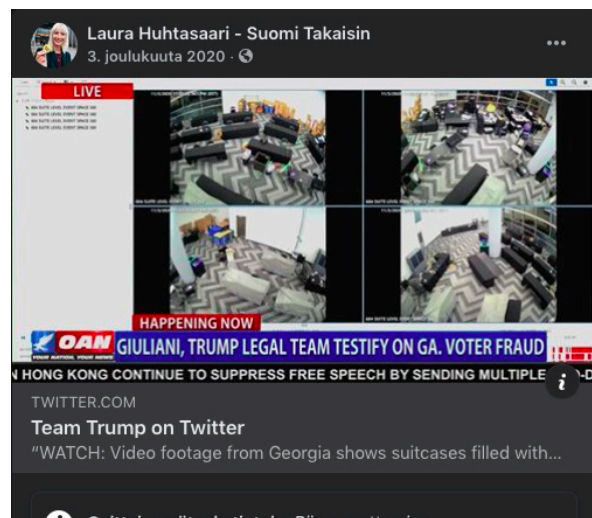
Laura Huhtasaari - Suomi Takaisin
3. joulukuuta 2020 ·

LIVE

HAPPENING NOW
OAN YOUR NATION. YOUR NEWS
GIULIANI, TRUMP LEGAL TEAM TESTIFY ON GA. VOTER FRAUD
N HONG KONG CONTINUE TO SUPPRESS FREE SPEECH BY SENDING MULTIPLE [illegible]

TWITTER.COM
Team Trump on Twitter
"WATCH: Video footage from Georgia shows suitcases filled with...

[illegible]